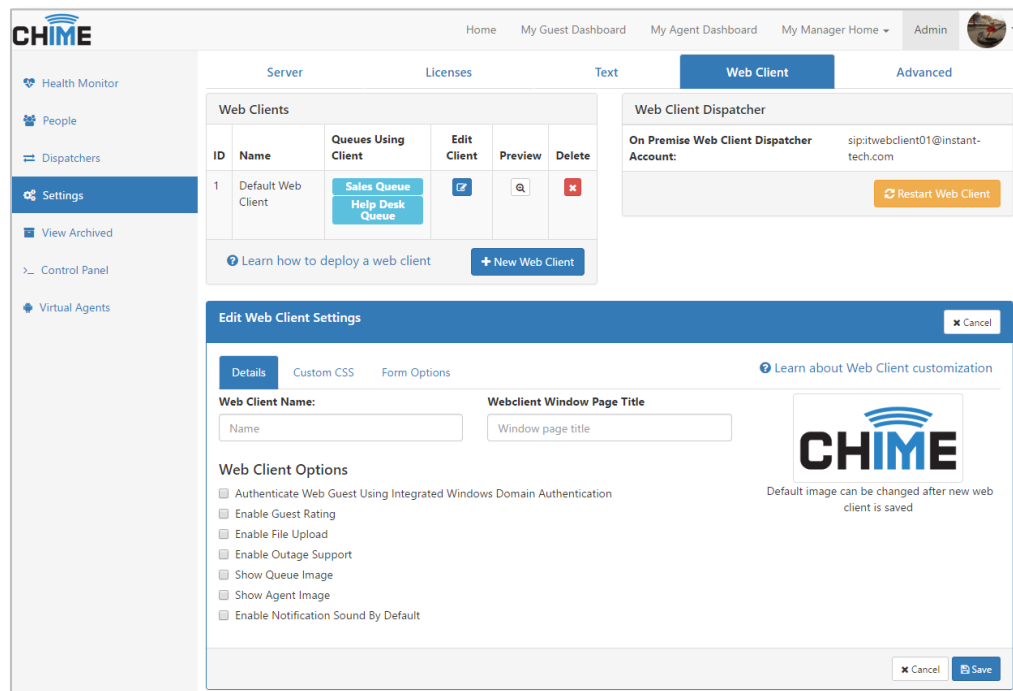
CHIME

Home | My Guest Dashboard | My Agent Dashboard | My Manager Home | Admin

Health Monitor
People
Dispatchers
Settings
View Archived
>_ Control Panel
Virtual Agents

Server | Licenses | Text | Web Client | Advanced

Web Clients

| ID | Name | Queues Using Client | Edit Client | Preview | Delete |
|---|---|---|---|---|---|
| 1 | Default Web Client | Sales Queue Help Desk Queue | | | |

Learn how to deploy a web client

+ New Web Client

Web Client Dispatcher

On Premise Web Client Dispatcher Account: sip:itwebclient01@instant-tech.com

Restart Web Client

Edit Web Client Settings

Cancel

Details | Custom CSS | Form Options

Learn about Web Client customization

Web Client Name:
Name

Webclient Window Page Title
Window page title

CHIME

Default image can be changed after new web client is saved

Web Client Options

Authenticate Web Guest Using Integrated Windows Domain Authentication
Enable Guest Rating
Enable File Upload
Enable Outage Support
Show Queue Image
Show Agent Image
Enable Notification Sound By Default

Cancel | Save